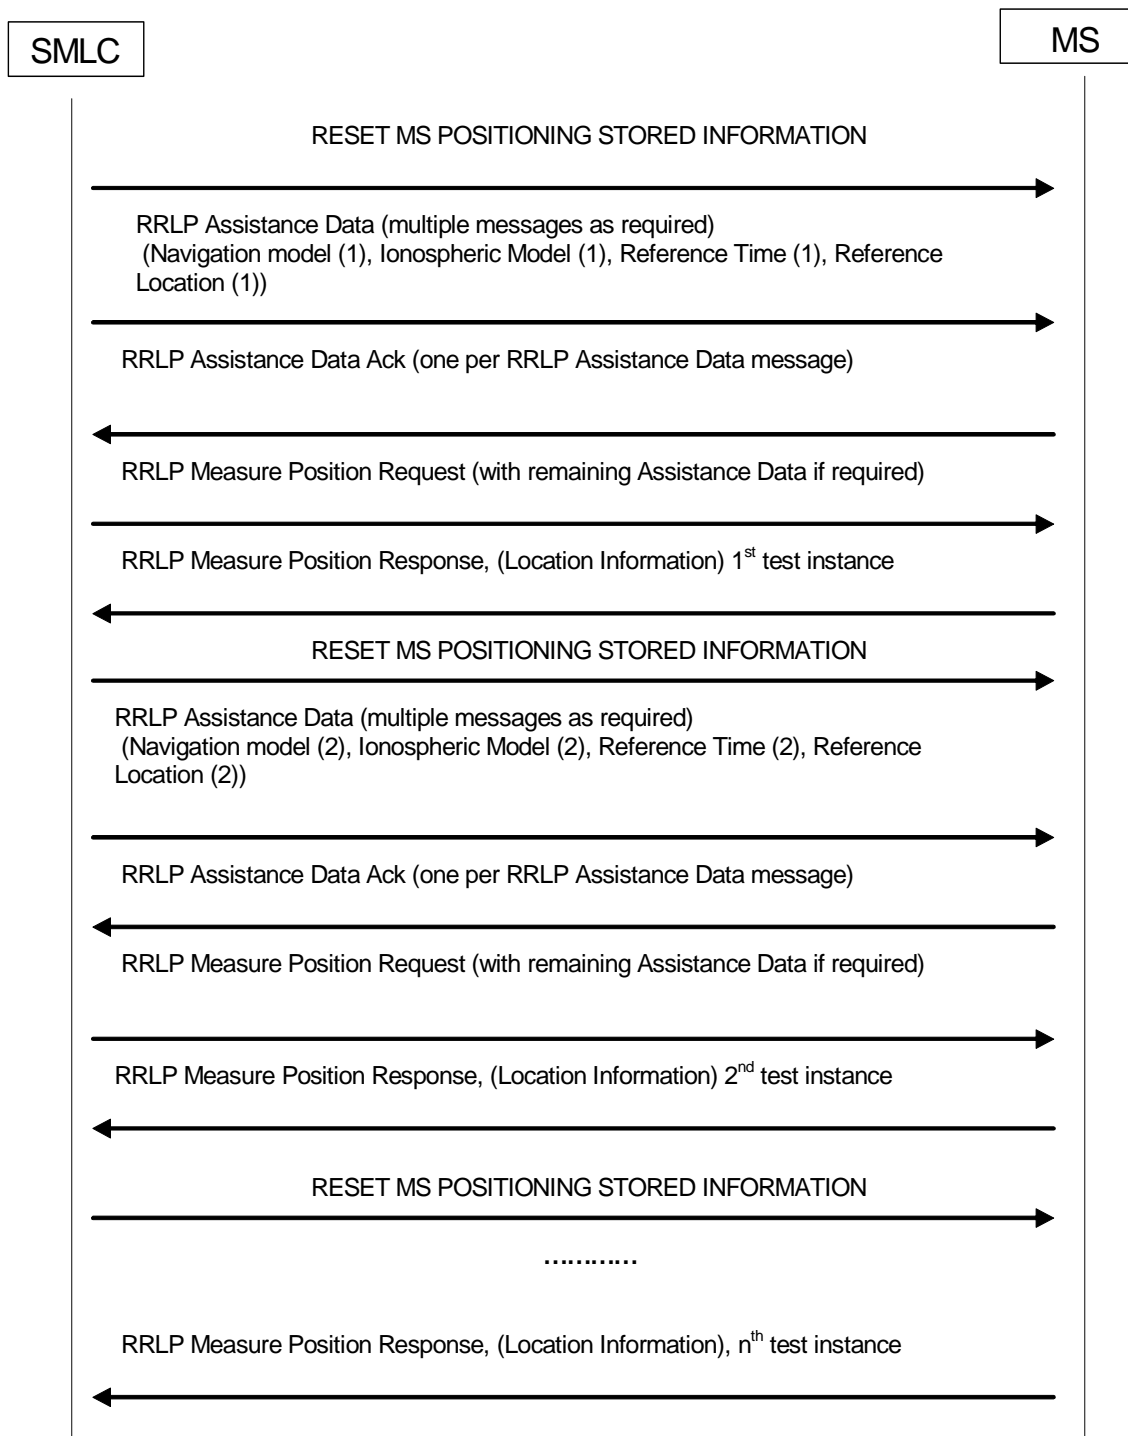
SMLC

MS

RESET MS POSITIONING STORED INFORMATION

RRLP Assistance Data (multiple messages as required) (Navigation model (1), Ionospheric Model (1), Reference Time (1), Reference Location (1))

RRLP Assistance Data Ack (one per RRLP Assistance Data message)

RRLP Measure Position Request (with remaining Assistance Data if required)

RRLP Measure Position Response, (Location Information) 1$^{st}$ test instance

RESET MS POSITIONING STORED INFORMATION

RRLP Assistance Data (multiple messages as required) (Navigation model (2), Ionospheric Model (2), Reference Time (2), Reference Location (2))

RRLP Assistance Data Ack (one per RRLP Assistance Data message)

RRLP Measure Position Request (with remaining Assistance Data if required)

RRLP Measure Position Response, (Location Information) 2$^{nd}$ test instance

RESET MS POSITIONING STORED INFORMATION

…………

RRLP Measure Position Response, (Location Information), n$^{th}$ test instance